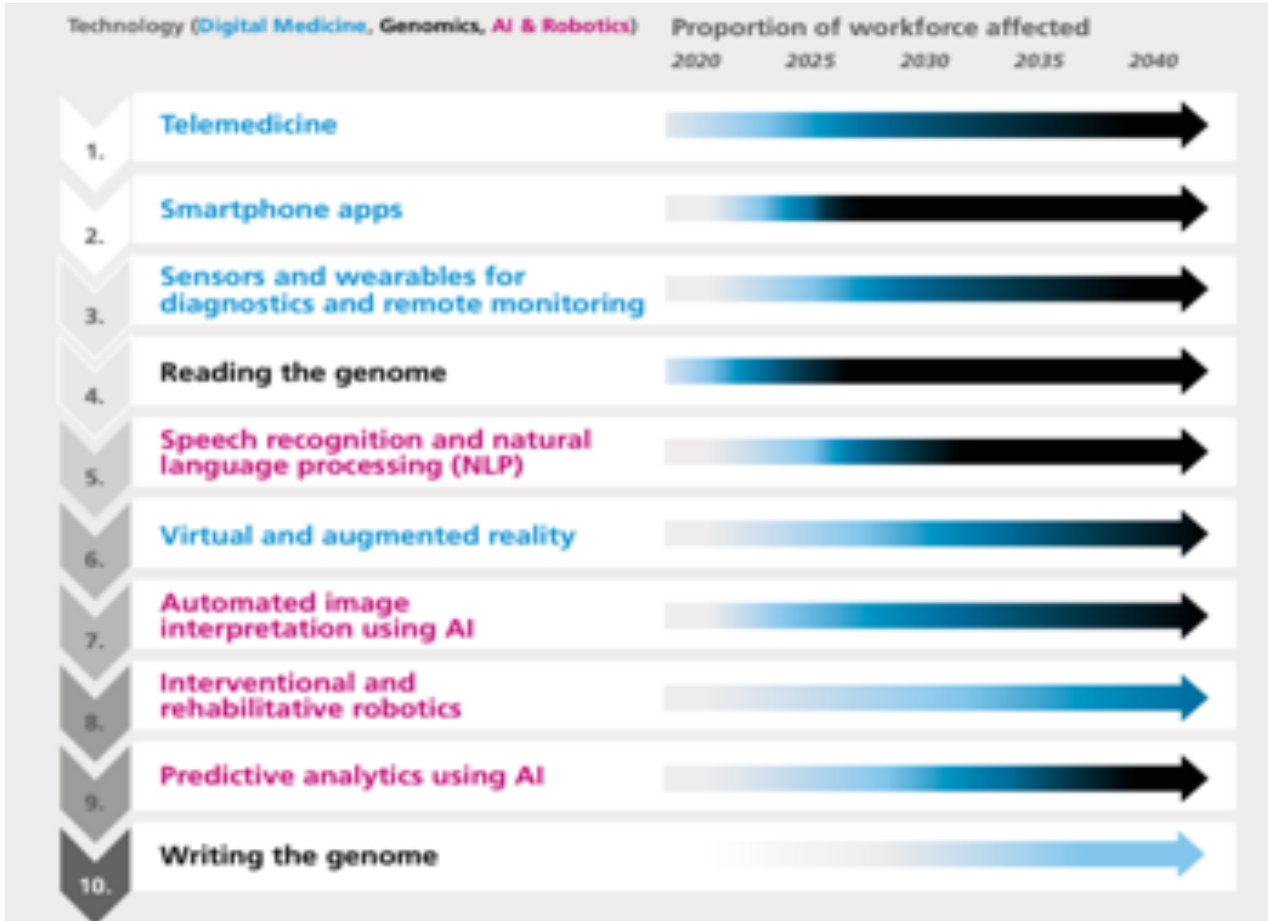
Technology (Digital Medicine, Genomics, AI & Robotics)

Proportion of workforce affected

2020 2025 2030 2035 2040

1. Telemedicine

2. Smartphone apps

3. Sensors and wearables for diagnostics and remote monitoring

4. Reading the genome

5. Speech recognition and natural language processing (NLP)

6. Virtual and augmented reality

7. Automated image interpretation using AI

8. Interventional and rehabilitative robotics

9. Predictive analytics using AI

10. Writing the genome